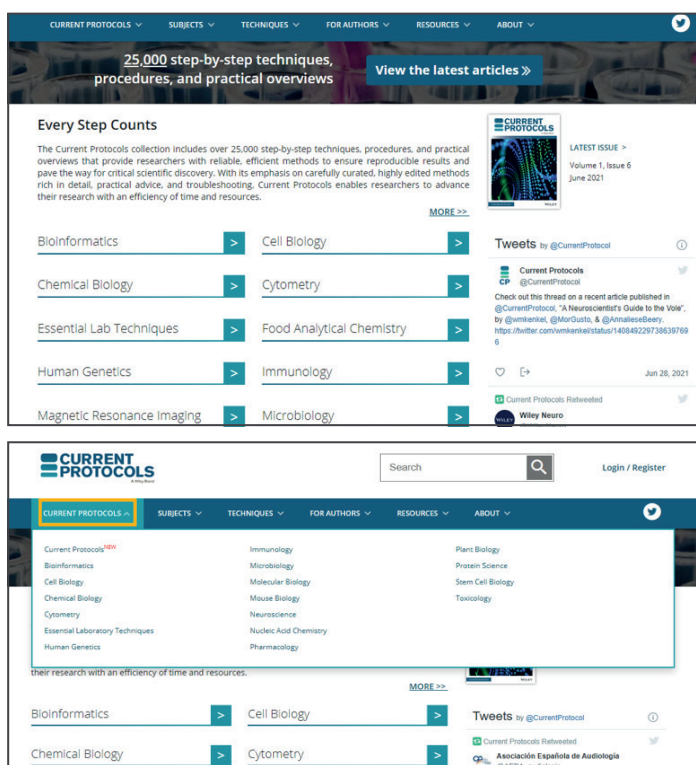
CURRENT PROTOCOLS SUBJECTS TECHNIQUES FOR AUTHORS RESOURCES ABOUT

25,000 step-by-step techniques, procedures, and practical overviews

View the latest articles »

Every Step Counts

The Current Protocols collection includes over 25,000 step-by-step techniques, procedures, and practical overviews that provide researchers with reliable, efficient methods to ensure reproducible results and pave the way for critical scientific discovery. With its emphasis on carefully curated, highly edited methods rich in detail, practical advice, and troubleshooting. Current Protocols enables researchers to advance their research with an efficiency of time and resources.

MORE >>

CURRENT PROTOCOLS

WILEY

LATEST ISSUE >

Volume 1, Issue 6
June 2021

Bioinformatics >
Cell Biology >
Chemical Biology >
Cytometry >
Essential Lab Techniques >
Food Analytical Chemistry >
Human Genetics >
Immunology >
Magnetic Resonance Imaging >
Microbiology >

Tweets by @CurrentProtocol

Current Protocols
@CurrentProtocol

Check out this thread on a recent article published in @CurrentProtocol, "A Neuroscientist's Guide to the Vole", by @wmkenkel, @MorGusto, & @AnnalieseBeery. https://twitter.com/wmkenkel/status/1408492297386397696

Jun 28, 2021

Current Protocols Retweeted

Wiley Neuro

CURRENT PROTOCOLS
A Wiley Brand

Search

Login / Register

CURRENT PROTOCOLS SUBJECTS TECHNIQUES FOR AUTHORS RESOURCES ABOUT

Current Protocols^NEW
Bioinformatics
Cell Biology
Chemical Biology
Cytometry
Essential Laboratory Techniques
Human Genetics

Immunology
Microbiology
Molecular Biology
Mouse Biology
Neuroscience
Nucleic Acid Chemistry
Pharmacology

Plant Biology
Protein Science
Stem Cell Biology
Toxicology

their research with an efficiency of time and resources.

MORE >>

Bioinformatics >
Cell Biology >
Chemical Biology >
Cytometry >

Tweets by @CurrentProtocol

Current Protocols Retweeted

Asociación Española de Audiología